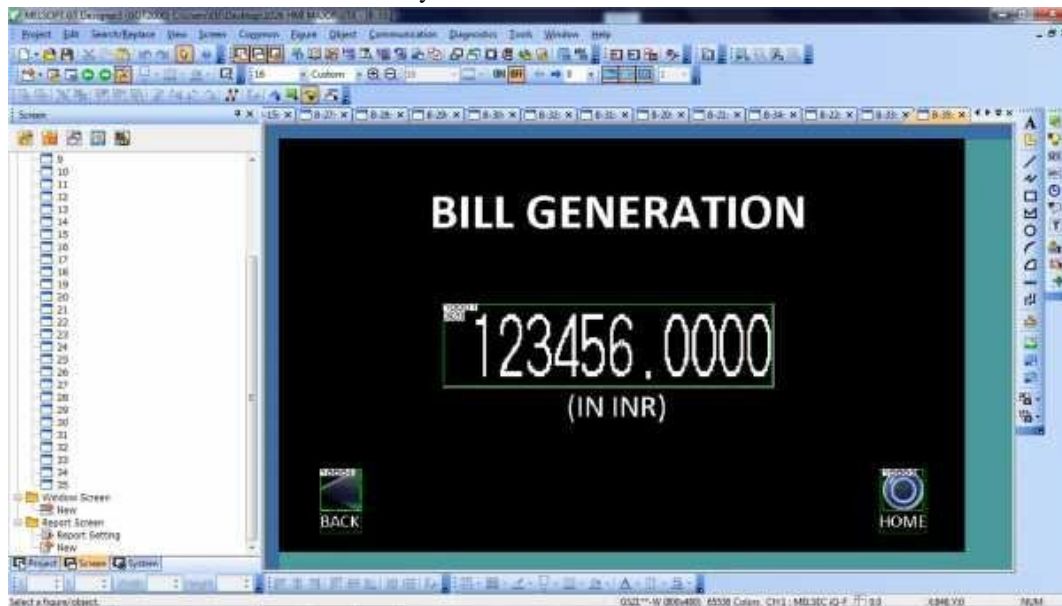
MELSOFT GT Designer3 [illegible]

Project Edit Search/Replace View Screen Common Figure Object Communication Diagnostics Tools Window Help

Custom

Screen

9
10
11
12
13
14
15
16
17
18
19
20
21
22
23
24
25
26
27
28
29
30
31
32
33
34
35
Window Screen
New
Report Screen
Report Setting
New

Project Screen System

BILL GENERATION

123456.0000

(IN INR)

BACK

HOME

Select a figure/object.

NUM